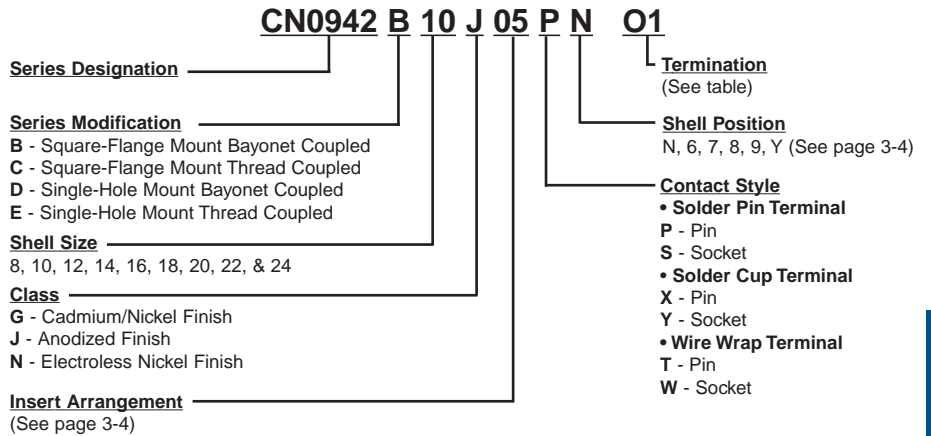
CN0942 B 10 J 05 P N O1

Series Designation

Series Modification
B - Square-Flange Mount Bayonet Coupled
C - Square-Flange Mount Thread Coupled
D - Single-Hole Mount Bayonet Coupled
E - Single-Hole Mount Thread Coupled

Shell Size
8, 10, 12, 14, 16, 18, 20, 22, & 24

Class
G - Cadmium/Nickel Finish
J - Anodized Finish
N - Electroless Nickel Finish

Insert Arrangement
(See page 3-4)

Termination
(See table)

Shell Position
N, 6, 7, 8, 9, Y (See page 3-4)

Contact Style
• Solder Pin Terminal
P - Pin
S - Socket
• Solder Cup Terminal
X - Pin
Y - Socket
• Wire Wrap Terminal
T - Pin
W - Socket